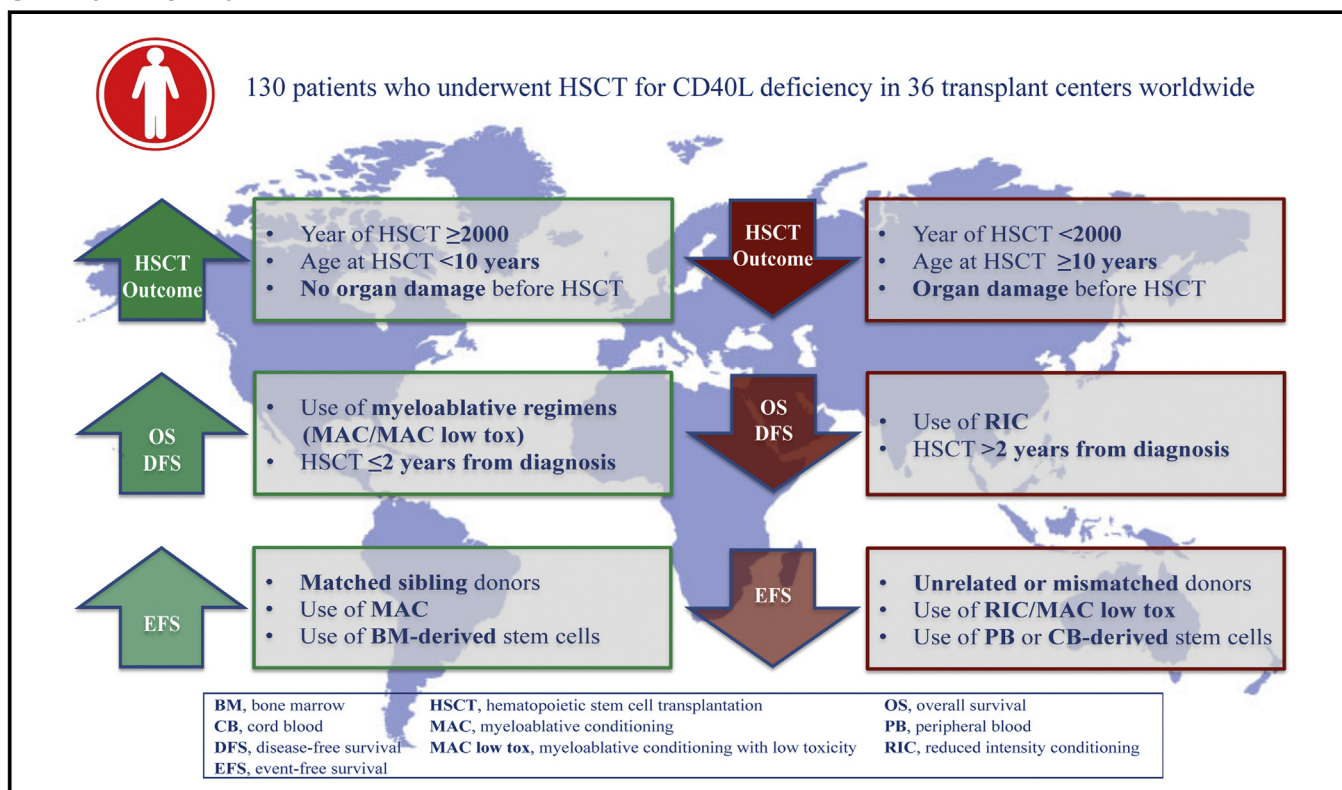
130 patients who underwent HSCT for CD40L deficiency in 36 transplant centers worldwide

HSCT Outcome

- Year of HSCT ≥2000
- Age at HSCT <10 years
- No organ damage before HSCT

HSCT Outcome

- Year of HSCT <2000
- Age at HSCT ≥10 years
- Organ damage before HSCT

OS DFS

- Use of myeloablative regimens (MAC/MAC low tox)
- HSCT ≤2 years from diagnosis

OS DFS

- Use of RIC
- HSCT >2 years from diagnosis

EFS

- Matched sibling donors
- Use of MAC
- Use of BM-derived stem cells

EFS

- Unrelated or mismatched donors
- Use of RIC/MAC low tox
- Use of PB or CB-derived stem cells

BM, bone marrow
CB, cord blood
DFS, disease-free survival
EFS, event-free survival

HSCT, hematopoietic stem cell transplantation
MAC, myeloablative conditioning
MAC low tox, myeloablative conditioning with low toxicity

OS, overall survival
PB, peripheral blood
RIC, reduced intensity conditioning